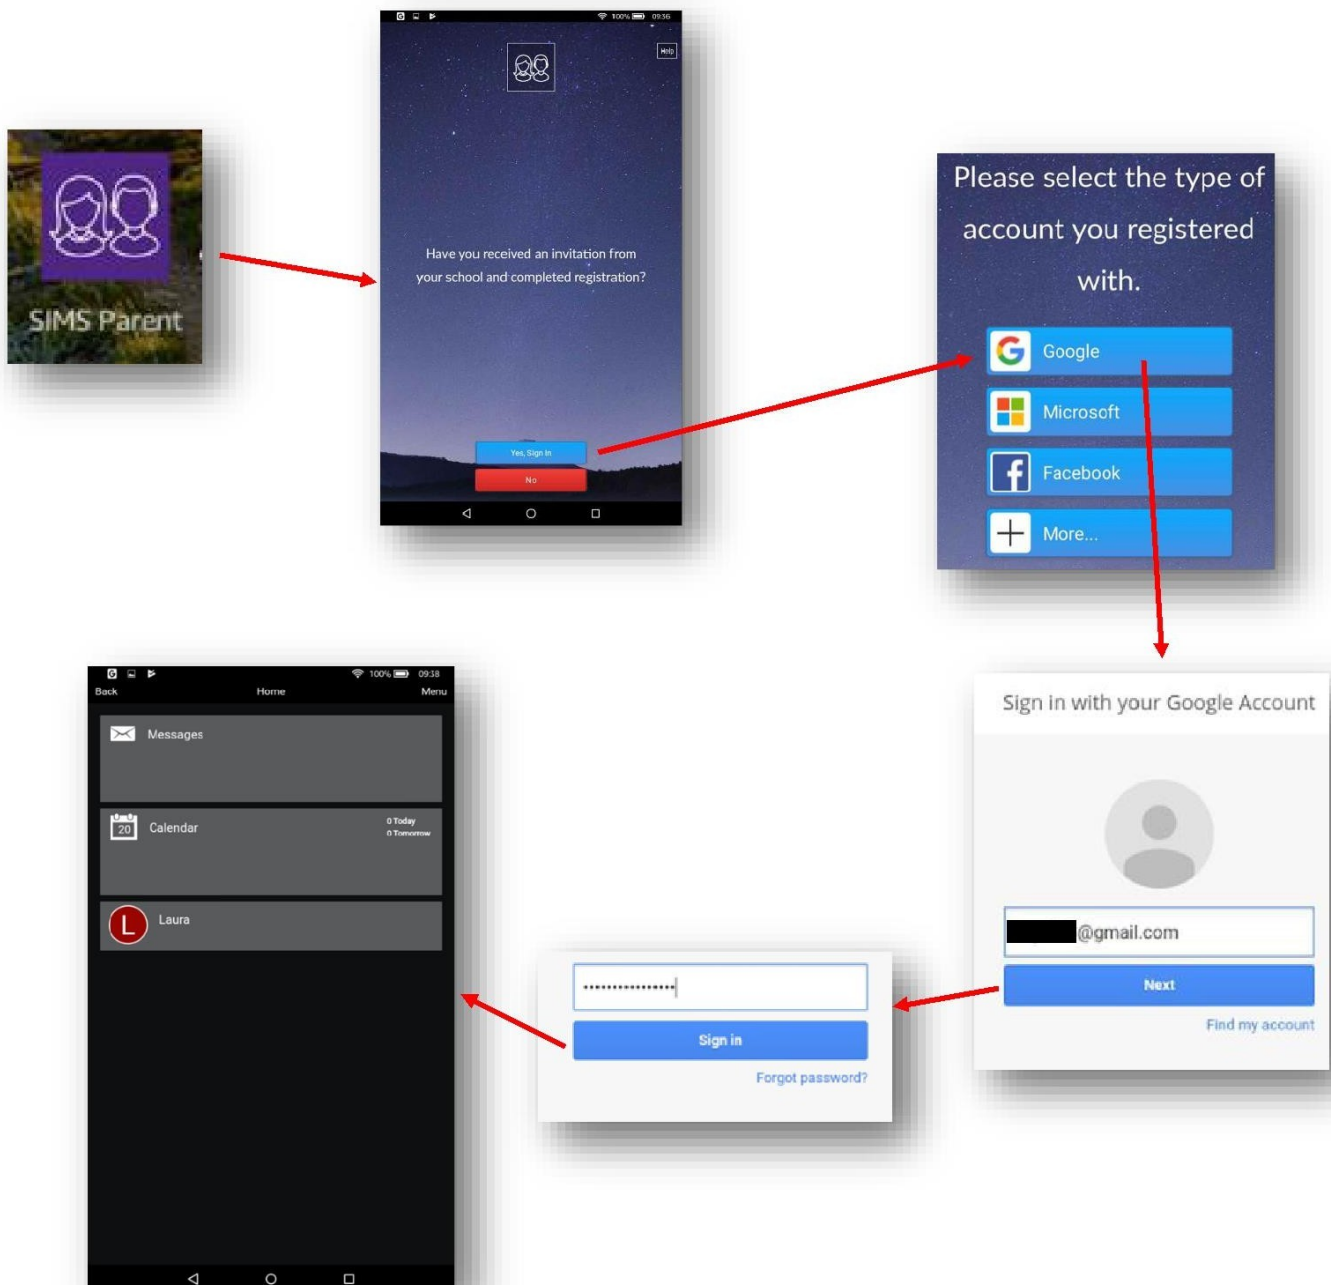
SIMS Parent

100% 09:56

Help

Have you received an invitation from your school and completed registration?

Yes, Sign In

No

Please select the type of account you registered with.

Google

Microsoft

Facebook

More...

Sign in with your Google Account

@gmail.com

Next

Find my account

••••••••••••••••

Sign in

Forgot password?

100% 09:38

Back

Home

Menu

Messages

20

Calendar

0 Today
0 Tomorrow

L

Laura